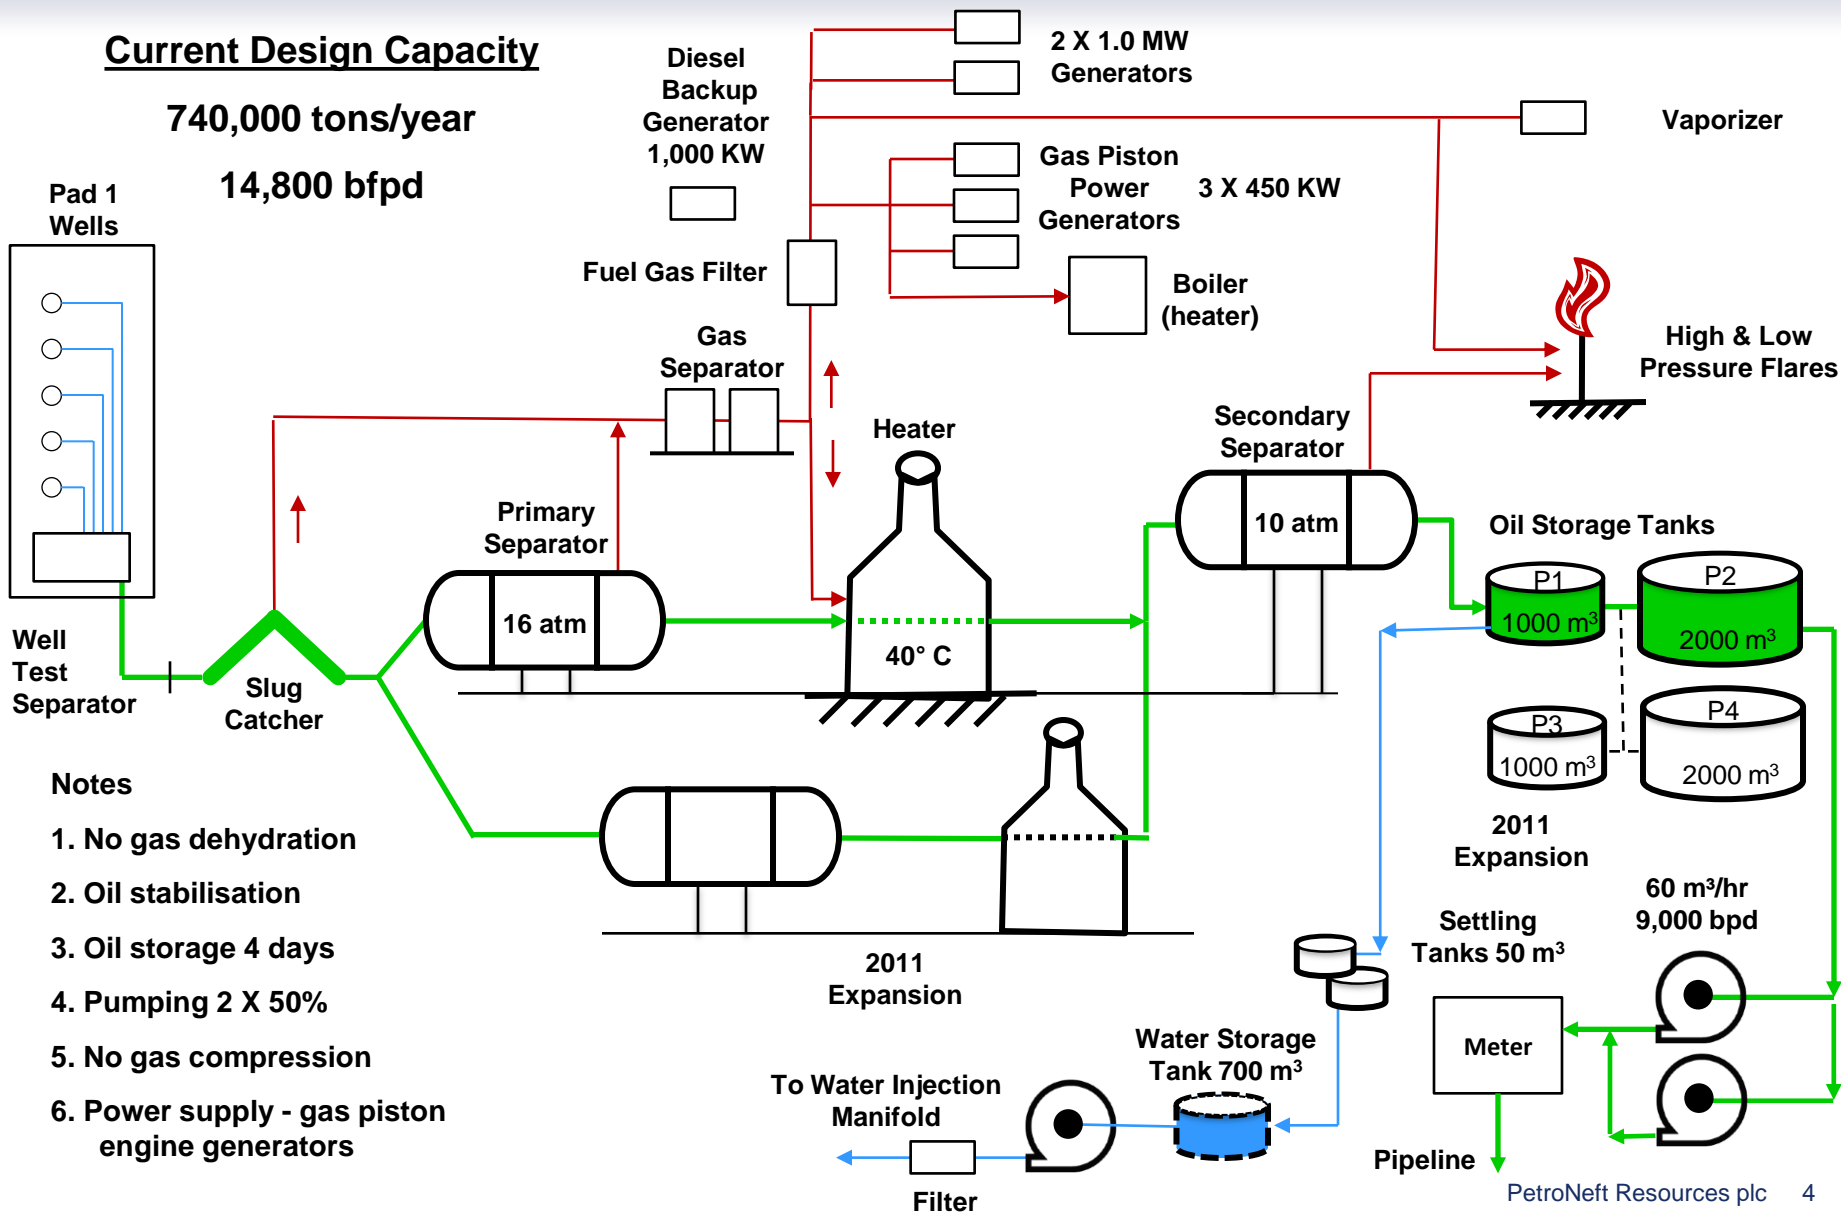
Current Design Capacity

740,000 tons/year

14,800 bfpd

Pad 1 Wells

Diesel Backup Generator 1,000 KW

2 X 1.0 MW Generators

Vaporizer

Gas Piston Power Generators

3 X 450 KW

Fuel Gas Filter

Boiler (heater)

High & Low Pressure Flares

Gas Separator

Heater

Secondary Separator

10 atm

Oil Storage Tanks

Primary Separator

16 atm

40° C

P1 1000 m$^3$

P2 2000 m$^3$

P3 1000 m$^3$

P4 2000 m$^3$

Well Test Separator

Slug Catcher

2011 Expansion

Notes

1. No gas dehydration

2. Oil stabilisation

3. Oil storage 4 days

4. Pumping 2 X 50%

5. No gas compression

6. Power supply - gas piston engine generators

2011 Expansion

60 m$^3$/hr 9,000 bpd

Settling Tanks 50 m$^3$

Meter

Water Storage Tank 700 m$^3$

To Water Injection Manifold

Pipeline

Filter

PetroNeft Resources plc 4